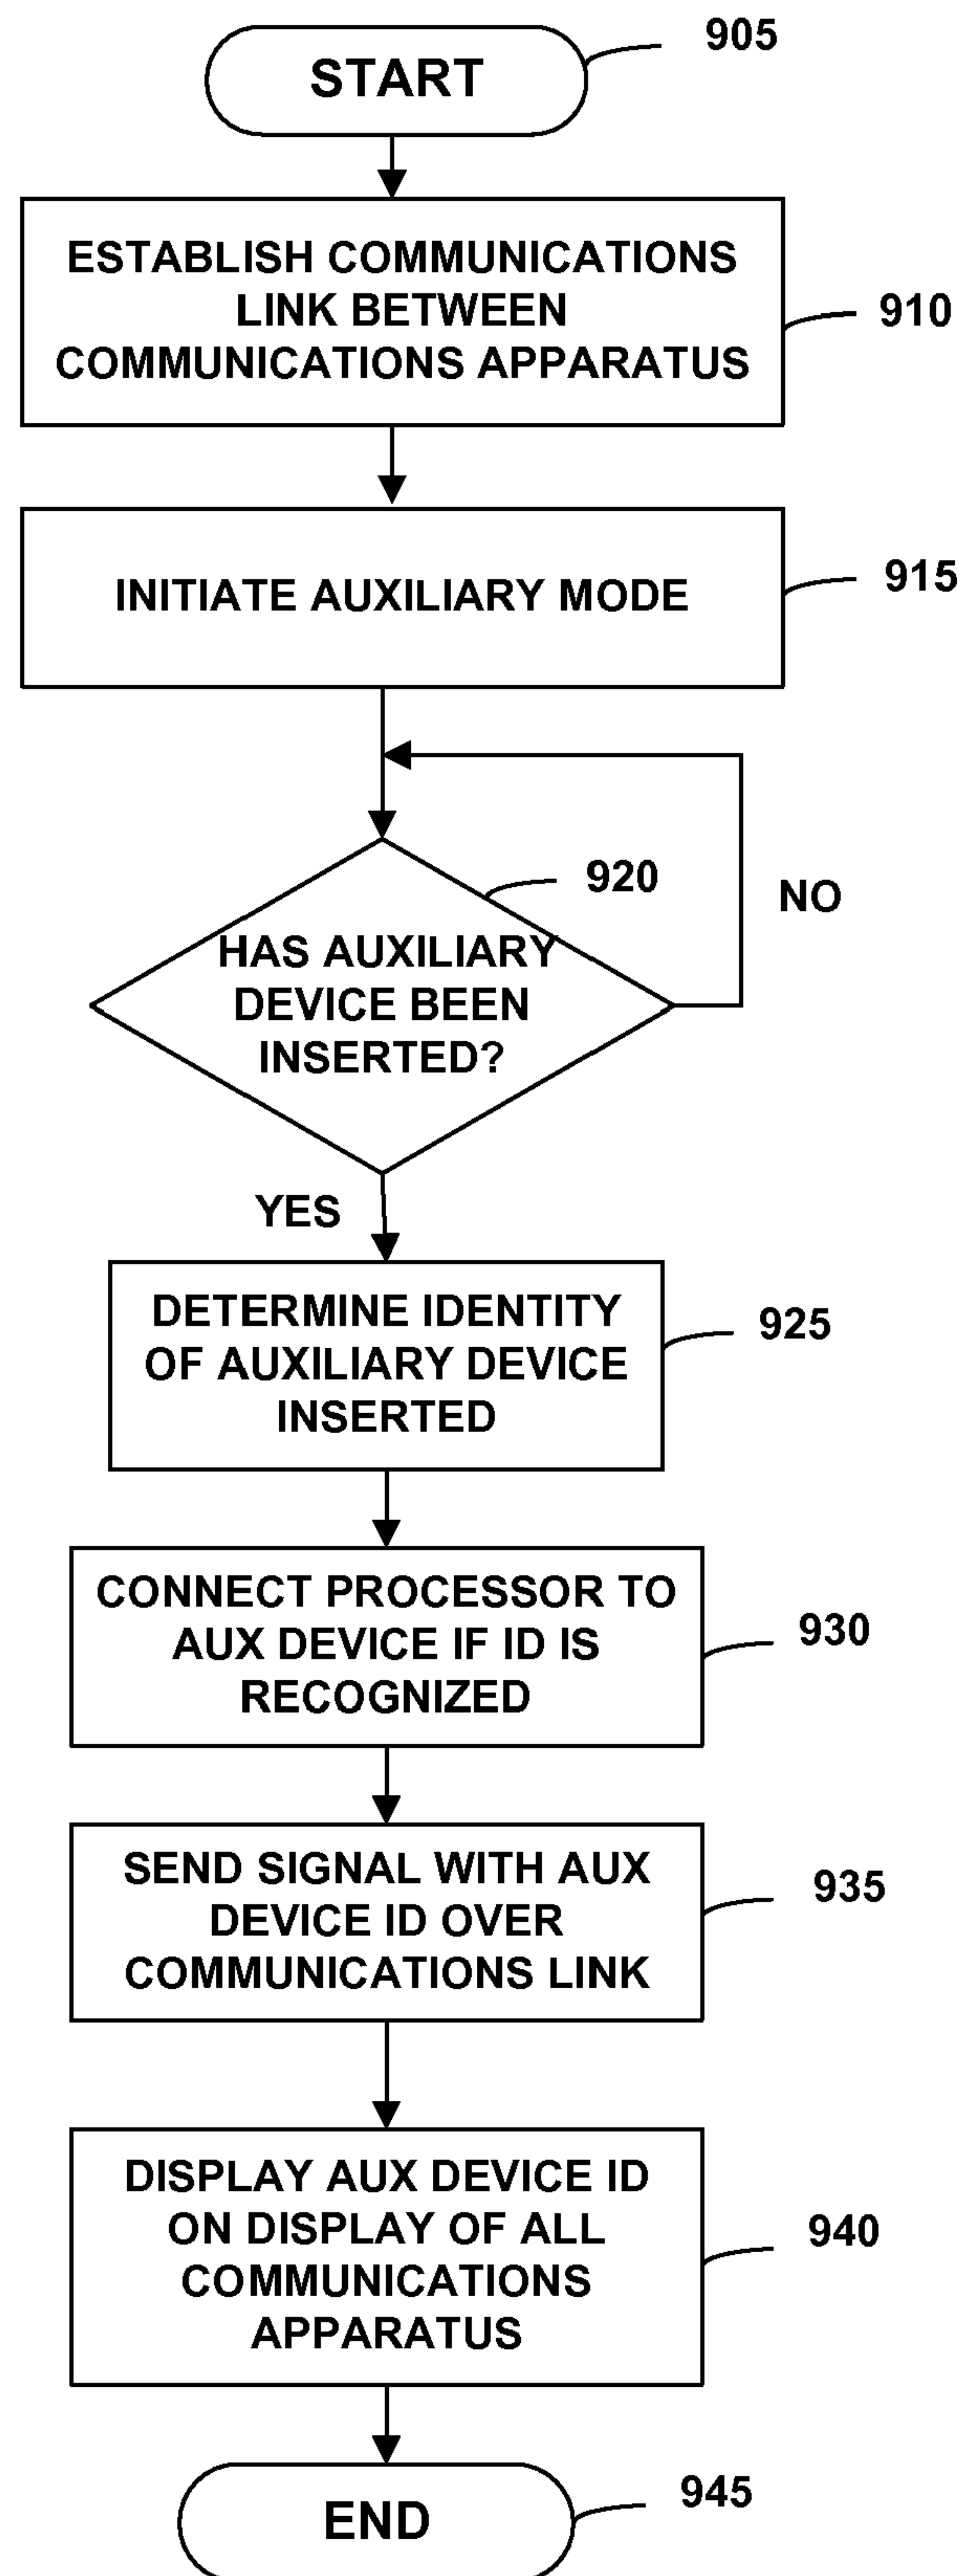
905

START

ESTABLISH COMMUNICATIONS LINK BETWEEN COMMUNICATIONS APPARATUS

910

INITIATE AUXILIARY MODE

915

920

NO

HAS AUXILIARY DEVICE BEEN INSERTED?

YES

DETERMINE IDENTITY OF AUXILIARY DEVICE INSERTED

925

CONNECT PROCESSOR TO AUX DEVICE IF ID IS RECOGNIZED

930

SEND SIGNAL WITH AUX DEVICE ID OVER COMMUNICATIONS LINK

935

DISPLAY AUX DEVICE ID ON DISPLAY OF ALL COMMUNICATIONS APPARATUS

940

945

END